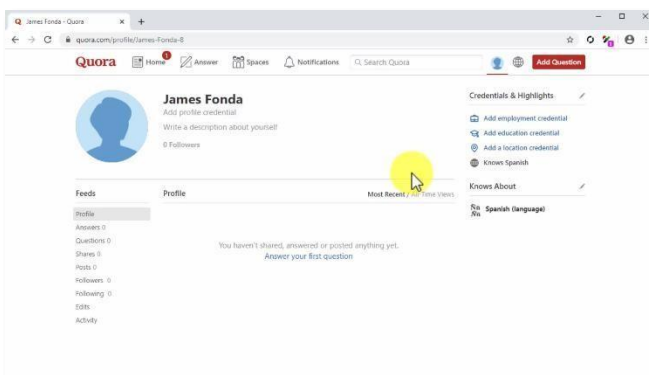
James Fonda - Quora ×  +

quora.com/profile/James-Fonda-8

Quora  Home 1  Answer  Spaces  Notifications  Search Quora  Add Question

James Fonda
Add profile credential
Write a description about yourself
0 Followers

Credentials & Highlights
Add employment credential
Add education credential
Add a location credential
Knows Spanish

Knows About
Spanish (language)

Feeds
Profile
Answers 0
Questions 0
Shares 0
Posts 0
Followers 0
Following 0
Edits
Activity

Profile
Most Recent / All Time Views

You haven't shared, answered or posted anything yet.
Answer your first question